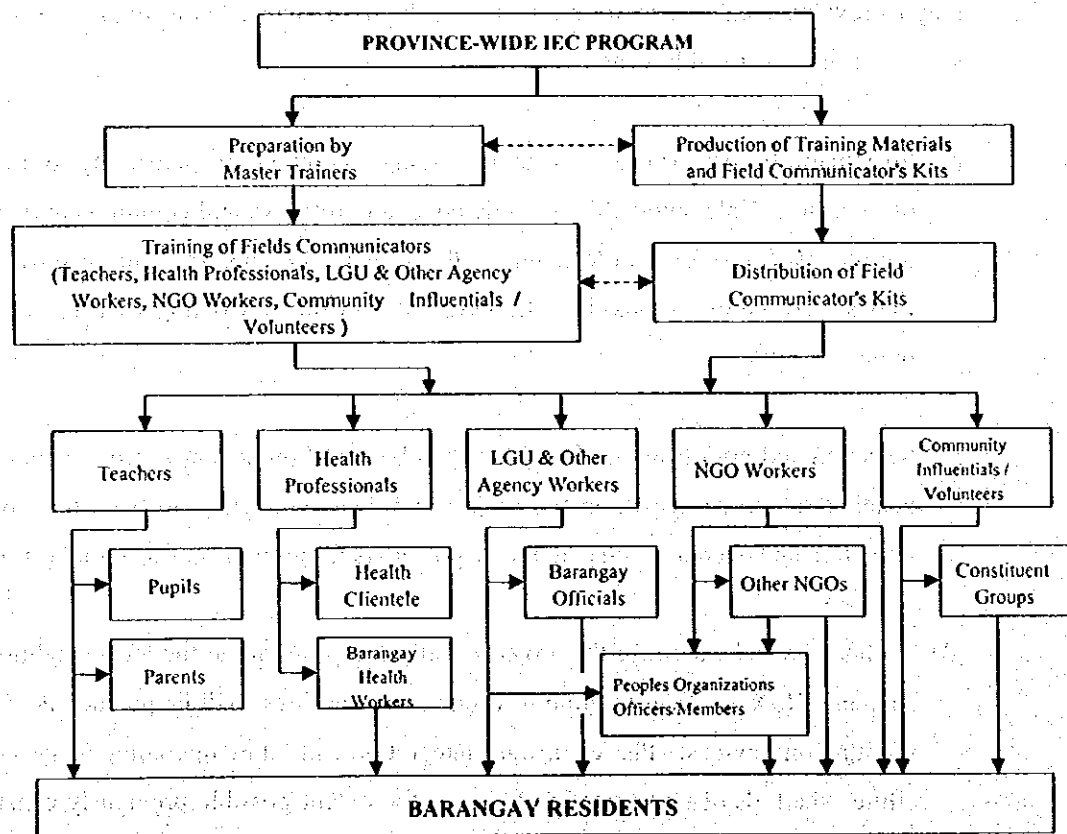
PROVINCE-WIDE IEC PROGRAM

Preparation by Master Trainers

Production of Training Materials and Field Communicator's Kits

Training of Fields Communicators (Teachers, Health Professionals, LGU & Other Agency Workers, NGO Workers, Community Influentials / Volunteers )

Distribution of Field Communicator's Kits

Teachers

Health Professionals

LGU & Other Agency Workers

NGO Workers

Community Influentials / Volunteers

Pupils

Health Clientele

Barangay Officials

Other NGOs

Constituent Groups

Parents

Barangay Health Workers

Peoples Organizations Officers/Members

BARANGAY RESIDENTS